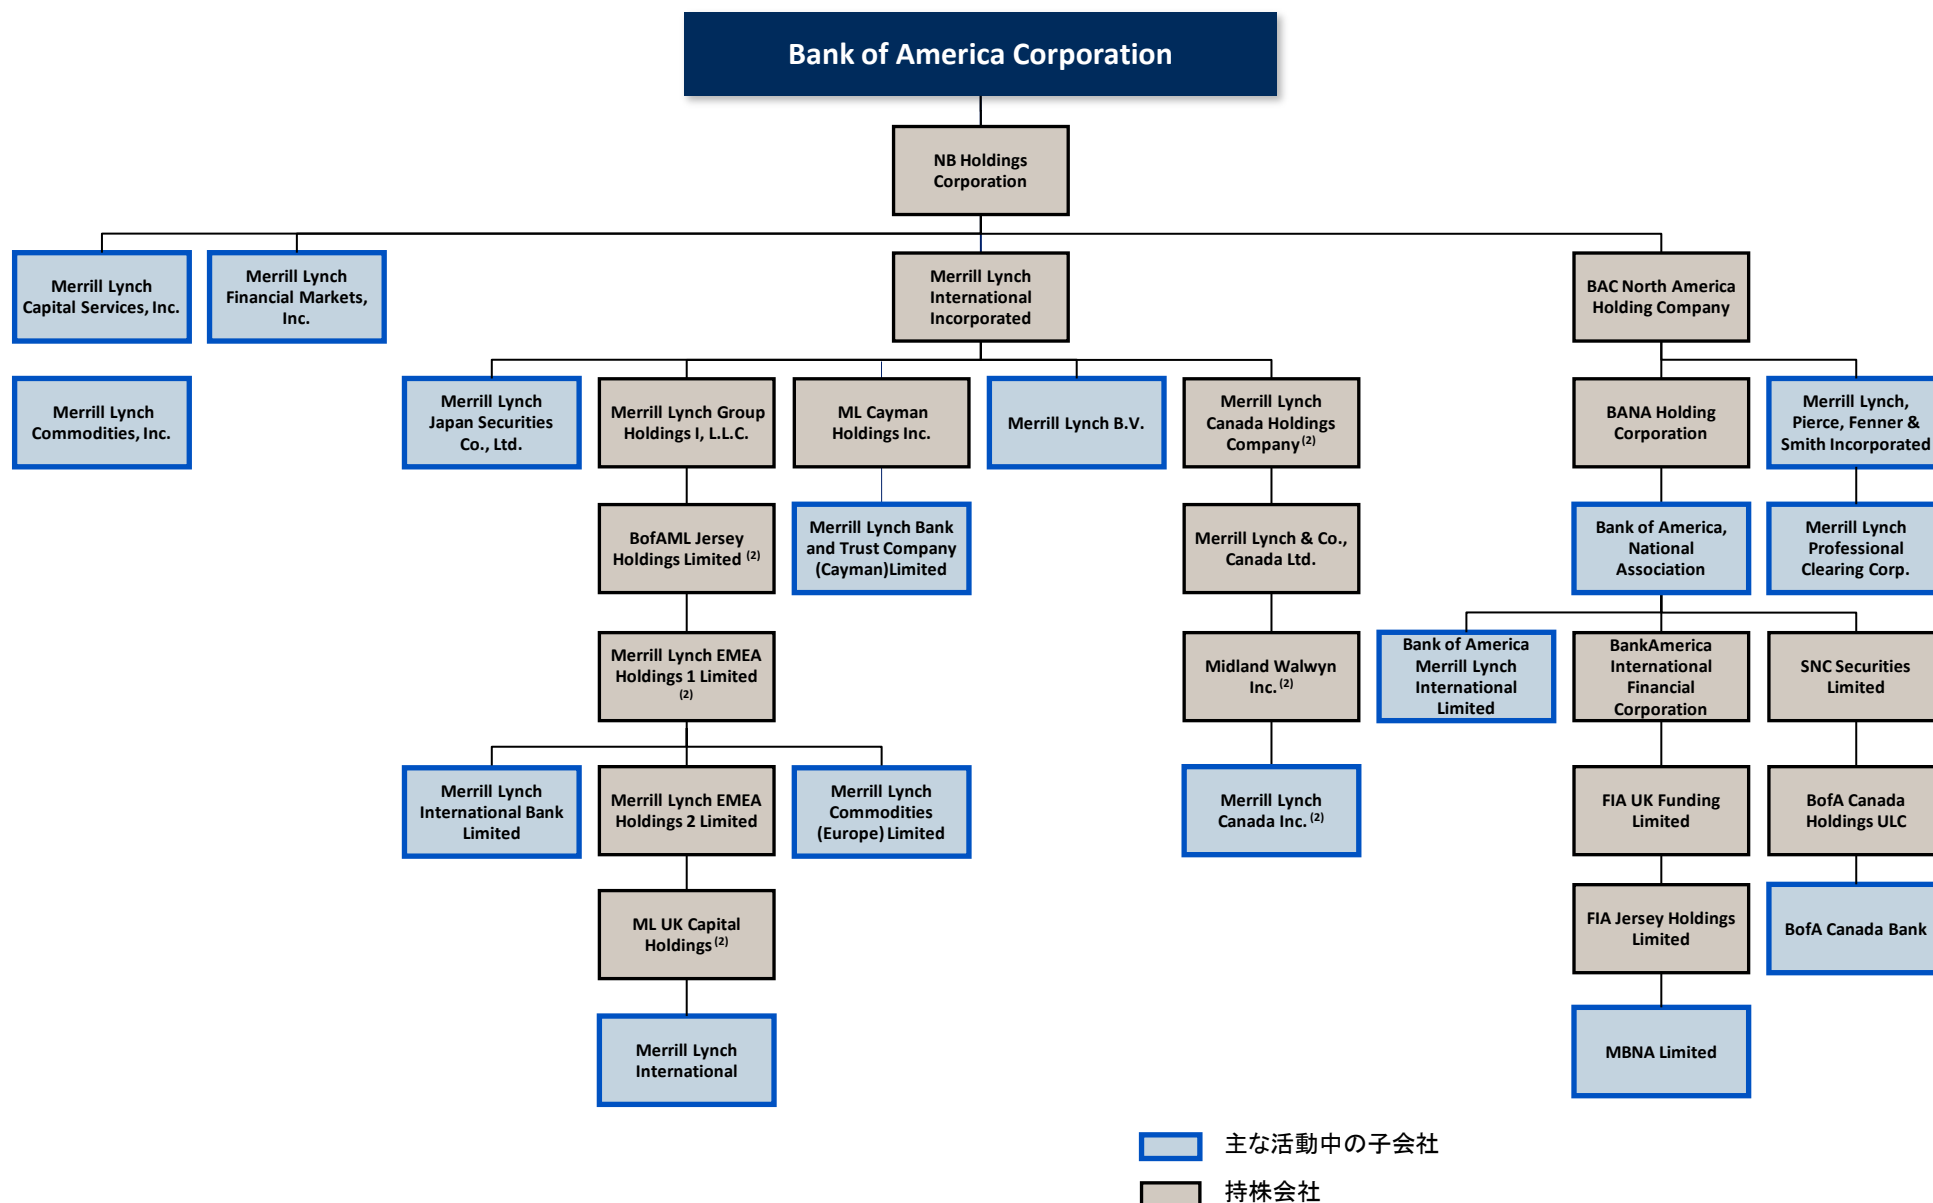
Bank of America Corporation

NB Holdings Corporation

Merrill Lynch Capital Services, Inc.

Merrill Lynch Financial Markets, Inc.

Merrill Lynch International Incorporated

BAC North America Holding Company

Merrill Lynch Commodities, Inc.

Merrill Lynch Japan Securities Co., Ltd.

Merrill Lynch Group Holdings I, L.L.C.

ML Cayman Holdings Inc.

Merrill Lynch B.V.

Merrill Lynch Canada Holdings Company$^{(2)}$

BANA Holding Corporation

Merrill Lynch, Pierce, Fenner & Smith Incorporated

BofAML Jersey Holdings Limited $^{(2)}$

Merrill Lynch Bank and Trust Company (Cayman)Limited

Merrill Lynch & Co., Canada Ltd.

Bank of America, National Association

Merrill Lynch Professional Clearing Corp.

Merrill Lynch EMEA Holdings 1 Limited $^{(2)}$

Midland Walwyn Inc. $^{(2)}$

Bank of America Merrill Lynch International Limited

BankAmerica International Financial Corporation

SNC Securities Limited

Merrill Lynch International Bank Limited

Merrill Lynch EMEA Holdings 2 Limited

Merrill Lynch Commodities (Europe) Limited

Merrill Lynch Canada Inc. $^{(2)}$

FIA UK Funding Limited

BofA Canada Holdings ULC

ML UK Capital Holdings$^{(2)}$

FIA Jersey Holdings Limited

BofA Canada Bank

Merrill Lynch International

MBNA Limited

主な活動中の子会社

持株会社